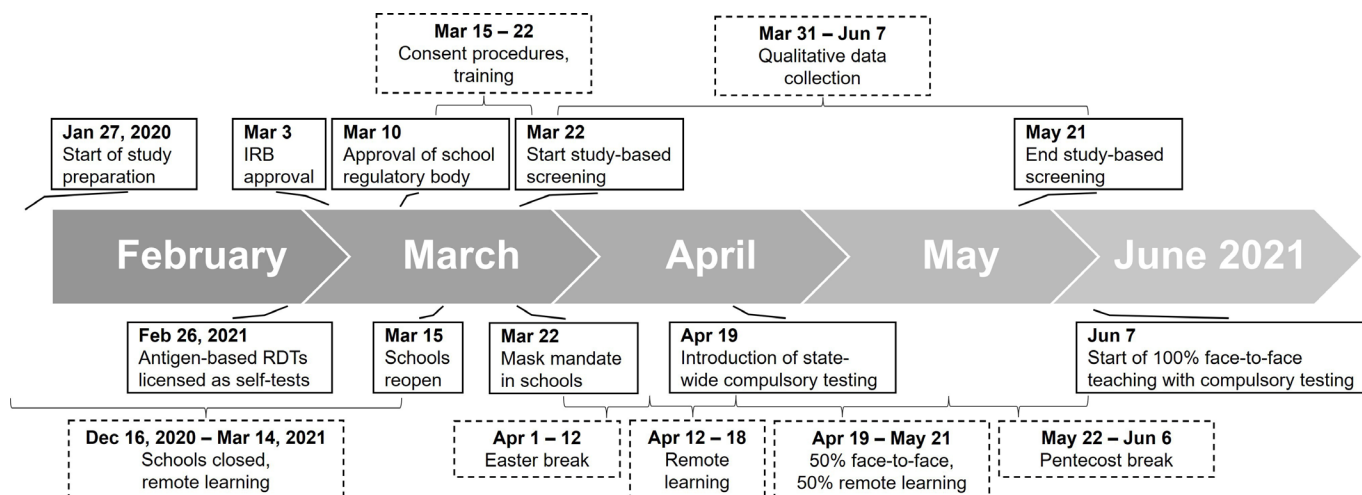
Mar 15 – 22
Consent procedures, training

Mar 31 – Jun 7
Qualitative data collection

Jan 27, 2020
Start of study preparation

Mar 3
IRB approval

Mar 10
Approval of school regulatory body

Mar 22
Start study-based screening

May 21
End study-based screening

February

March

April

May

June 2021

Feb 26, 2021
Antigen-based RDTs licensed as self-tests

Mar 15
Schools reopen

Mar 22
Mask mandate in schools

Apr 19
Introduction of state-wide compulsory testing

Jun 7
Start of 100% face-to-face teaching with compulsory testing

Dec 16, 2020 – Mar 14, 2021
Schools closed, remote learning

Apr 1 – 12
Easter break

Apr 12 – 18
Remote learning

Apr 19 – May 21
50% face-to-face, 50% remote learning

May 22 – Jun 6
Pentecost break